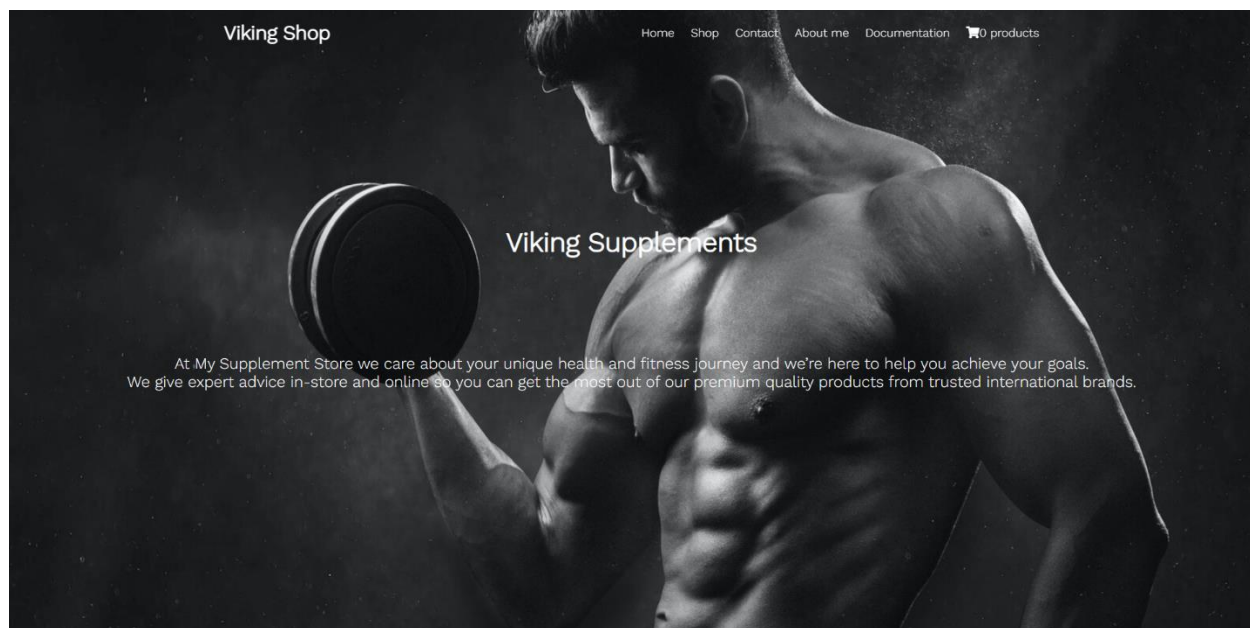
Viking Shop

Home Shop Contact About me Documentation 0 products

Viking Supplements

At My Supplement Store we care about your unique health and fitness journey and we're here to help you achieve your goals.
We give expert advice in-store and online so you can get the most out of our premium quality products from trusted international brands.